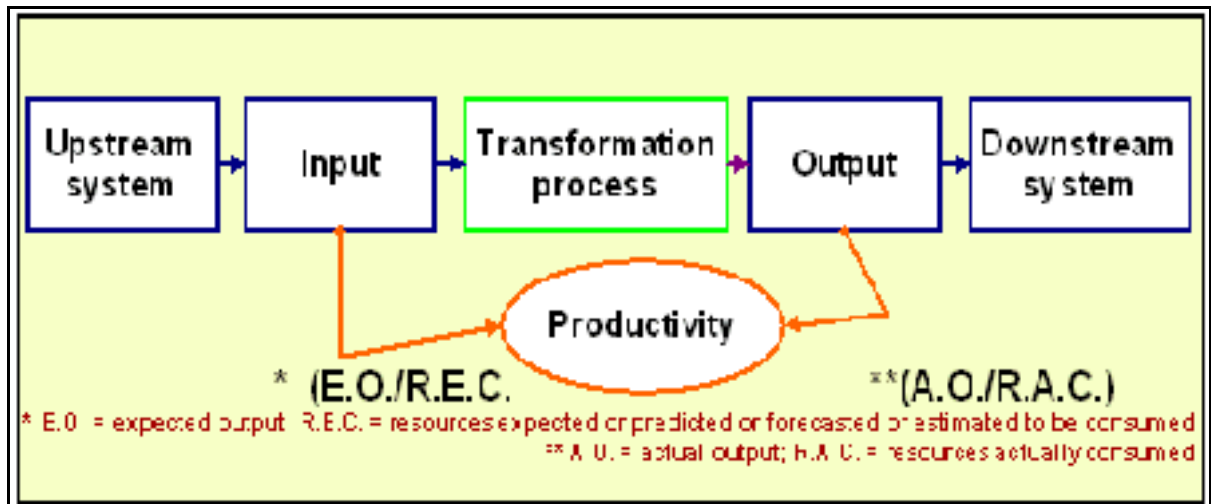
Upstream system

Input

Transformation process

Output

Downstream system

Productivity

* (E.O./R.E.C.

**(A.O./R.A.C.)

* E.O. = expected output R.E.C. = resources expected or predicted or forecasted or estimated to be consumed

** A.O. = actual output; R.A.C. = resources actually consumed